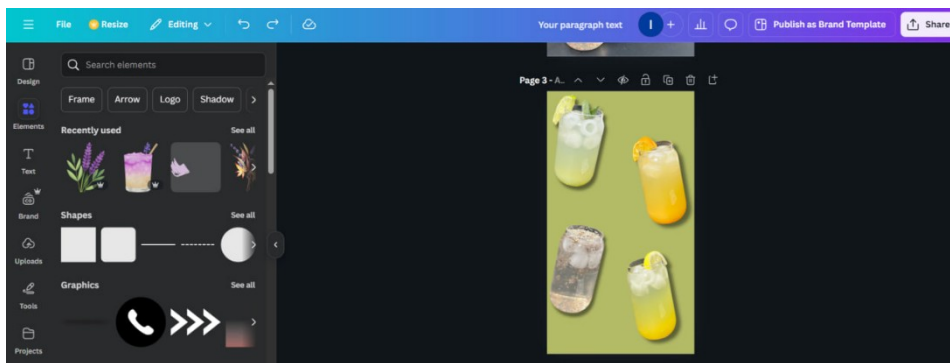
File Resize Editing

Your paragraph text I + Publish as Brand Template Share

Design

Elements

Text

Brand

Uploads

Tools

Projects

Search elements

Frame Arrow Logo Shadow

Recently used See all

Shapes See all

Graphics See all

Page 3 - A...